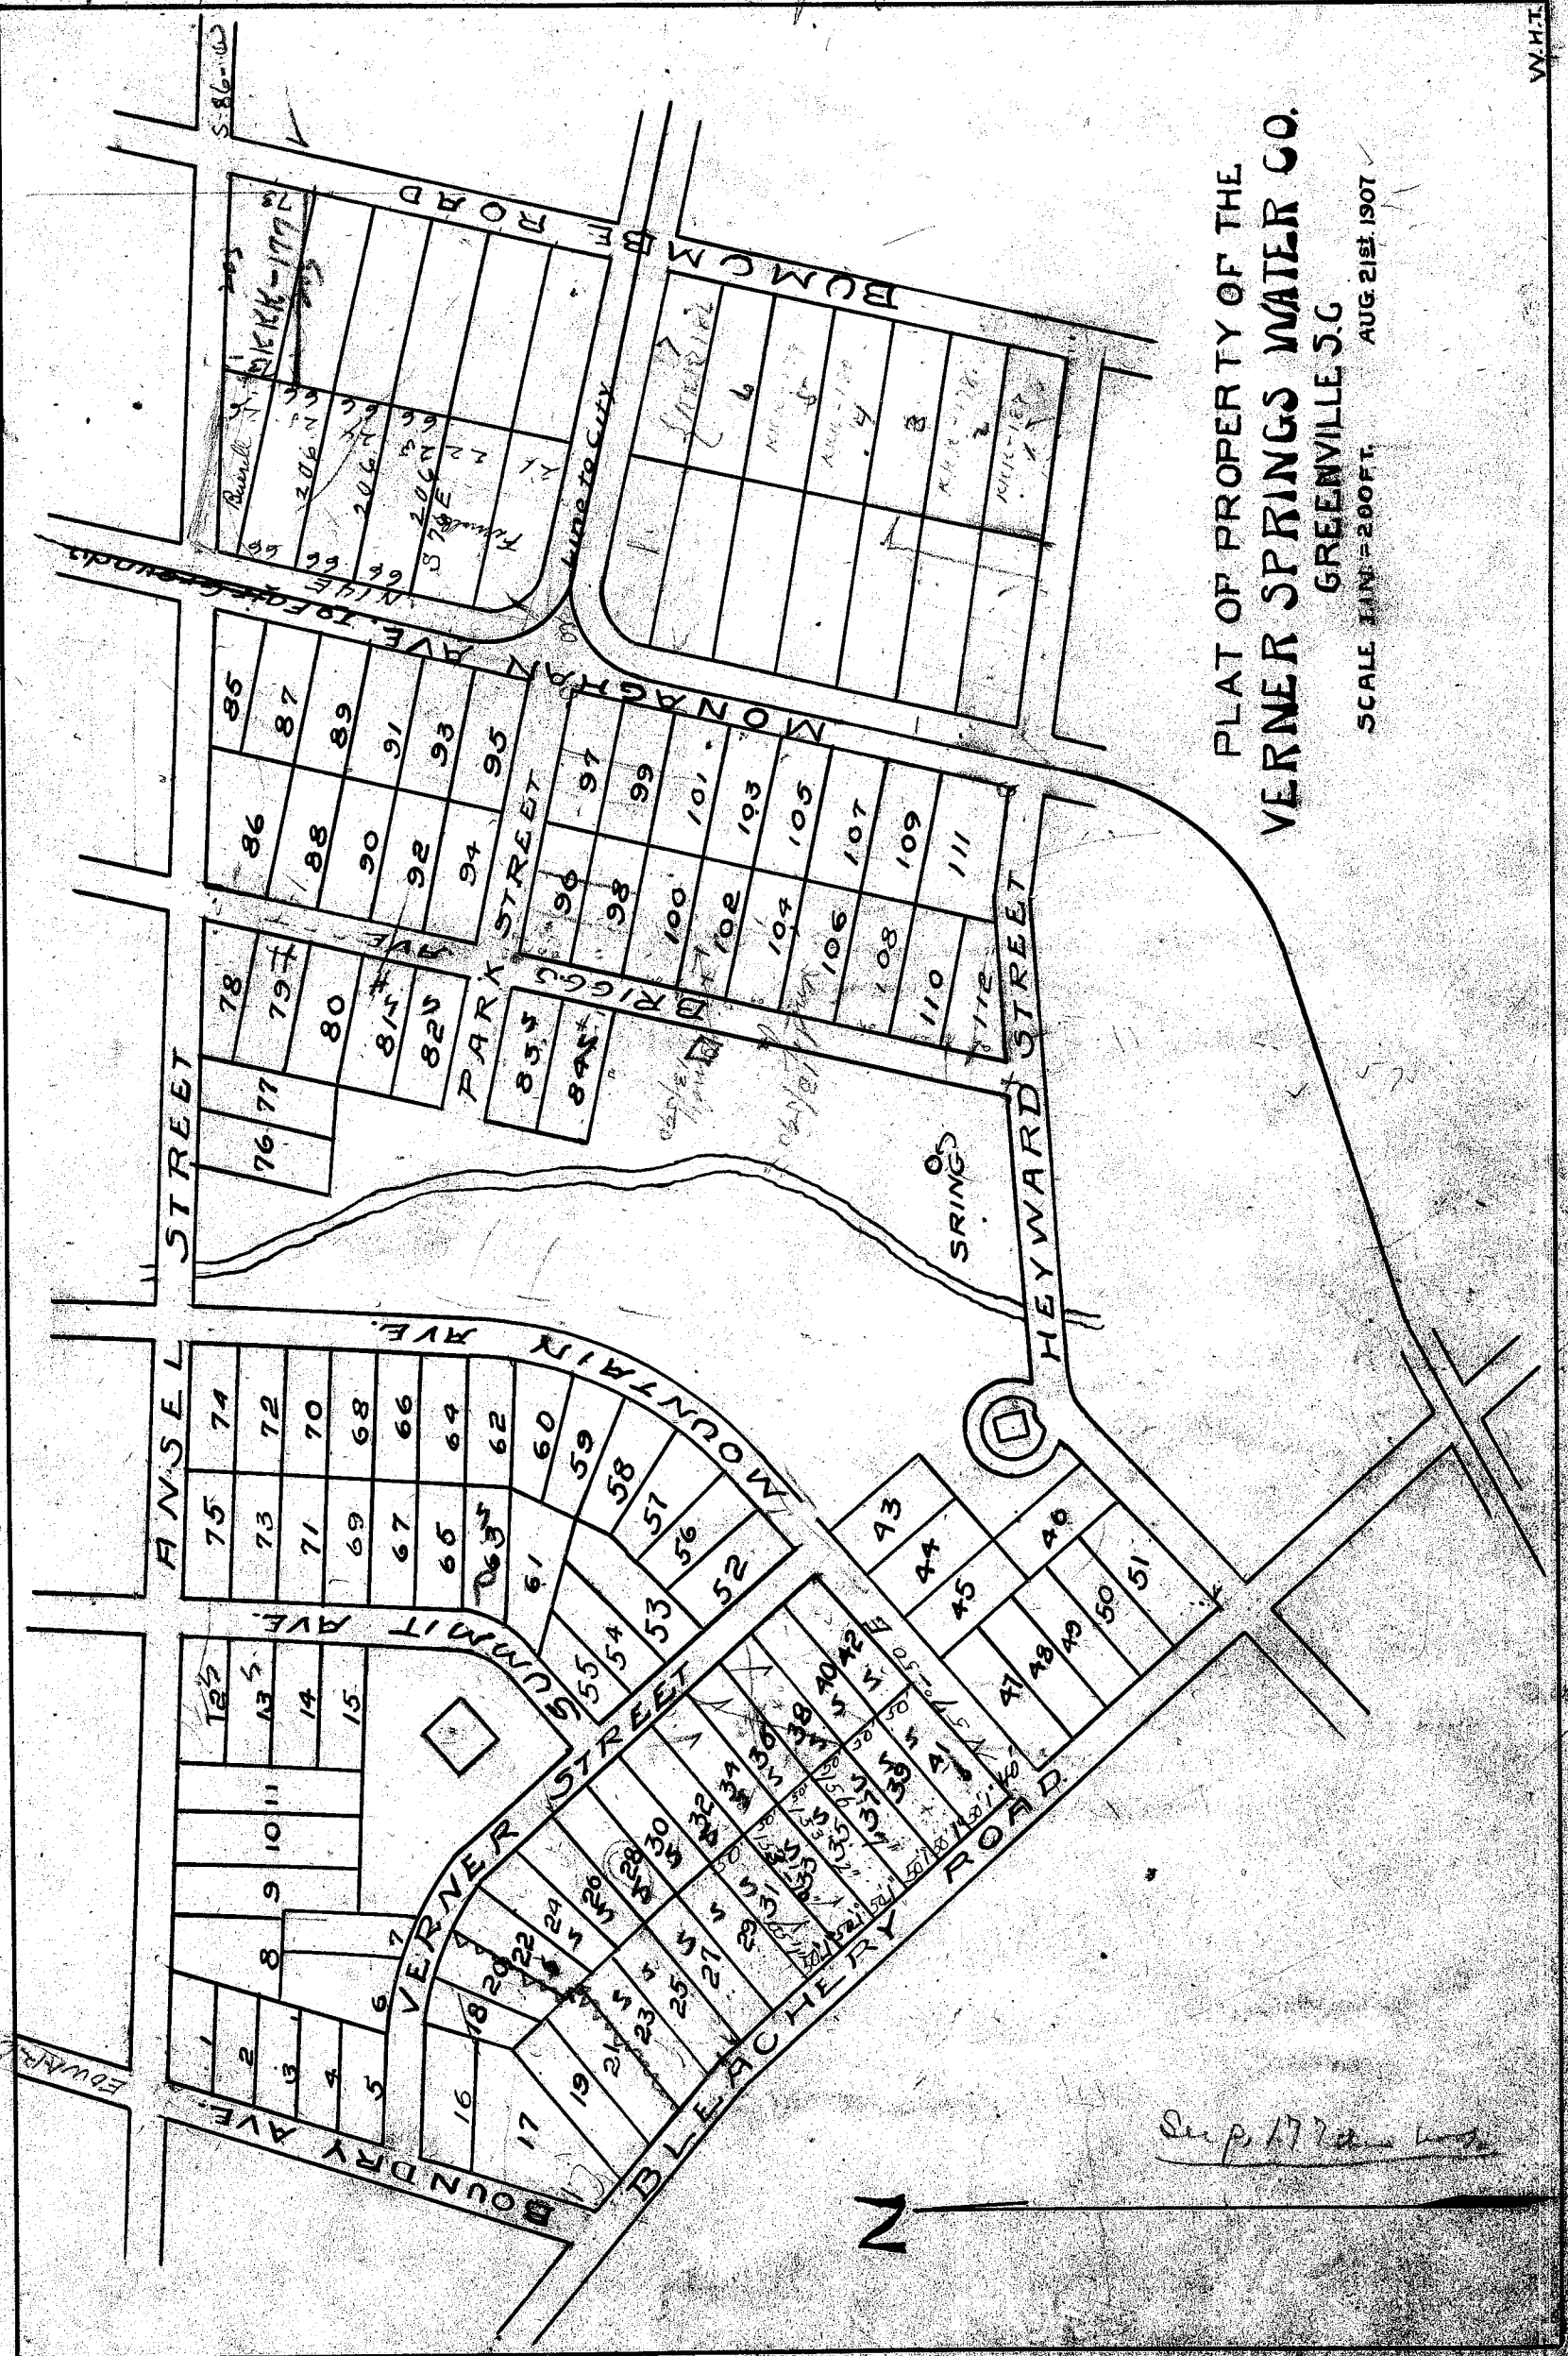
PLAT OF PROPERTY OF THE
VERNER SPRINGS WATER CO.
GREENVILLE S.C.
SCALE 1 IN = 200 FT.
AUG. 21st 1907

W.H.I.

S-86-63

BUNCOMBE ROAD
MONAGHAN AVE.
PARK STREET
BRIGGS AVE.
HEYWARD STREET
ANSEL STREET
MOUNTAIN AVE.
SUMMIT AVE.
VERNER STREET
BLEACHERY ROAD
BOUNDARY AVE.
EDWARDS
SPRING
Line to City
N

KKK-177
KKK-187
Nice Fairgrounds
Rundle
206
206
206 E
37

85 87 89 91 93 95
86 88 90 92 94
97 99 101 103 105 107 109 111
96 98 100 102 104 106 108 110 112
78 79 80 81 82
83 84
77 76
74 72 70 68 66 64 62 60 59 58 57 56 52
75 73 71 69 67 65 63 61
55 54 53
43 44 45 46 47 48 49 50 51
40 42 38 36 34 32 30 28 26 24 22 20 18 16
41 39 37 35 33 31 29 27 25 23 21 19 17
12 13 14 15
10 11 9 8 7 6 5 4 3 2 1

Sep 17 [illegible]